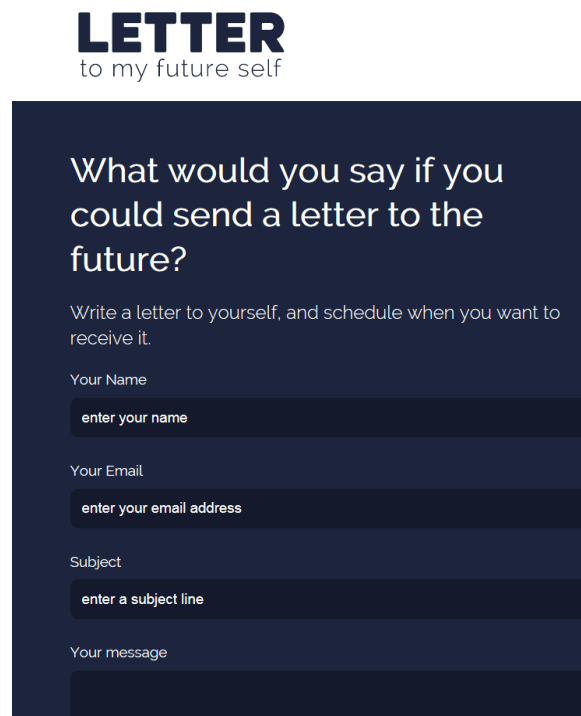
LETTER
to my future self

What would you say if you could send a letter to the future?

Write a letter to yourself, and schedule when you want to receive it.

Your Name

enter your name

Your Email

enter your email address

Subject

enter a subject line

Your message